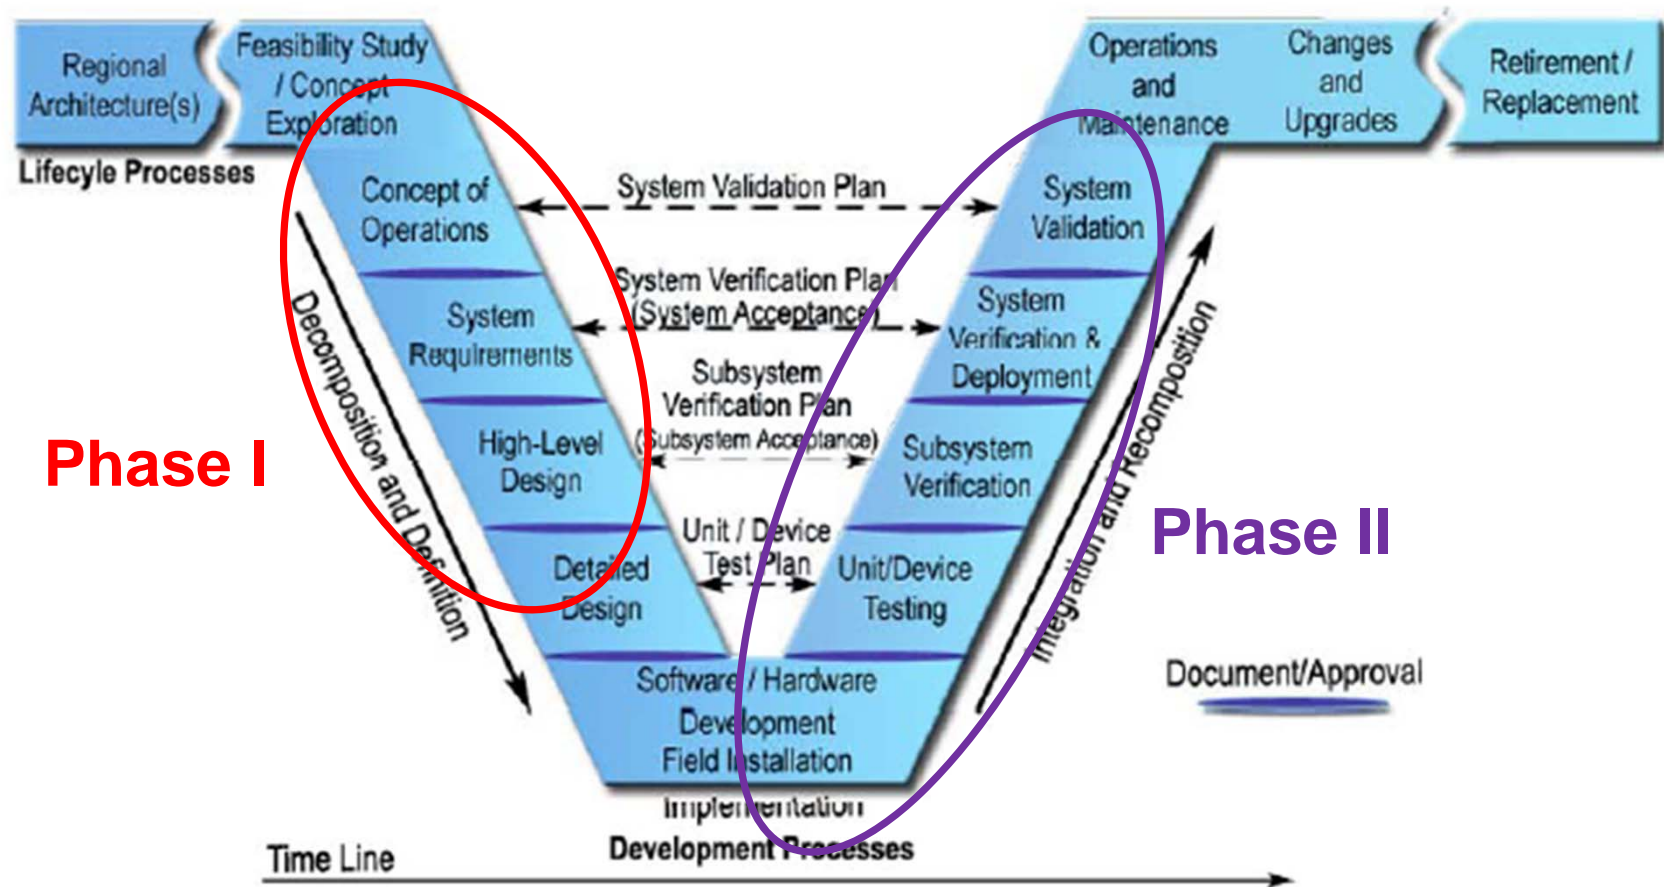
Regional Architecture(s)

Feasibility Study / Concept Exploration

Lifecyle Processes

Operations and Maintenance

Changes and Upgrades

Retirement / Replacement

Concept of Operations

System Validation Plan

System Validation

System Requirements

System Verification Plan (System Acceptance)

System Verification & Deployment

High-Level Design

Subsystem Verification Plan (Subsystem Acceptance)

Subsystem Verification

Detailed Design

Unit / Device Test Plan

Unit/Device Testing

Software / Hardware Development Field Installation

Implementation

Development Processes

Decomposition and Definition

Integration and Recomposition

Phase I

Phase II

Document/Approval

Time Line